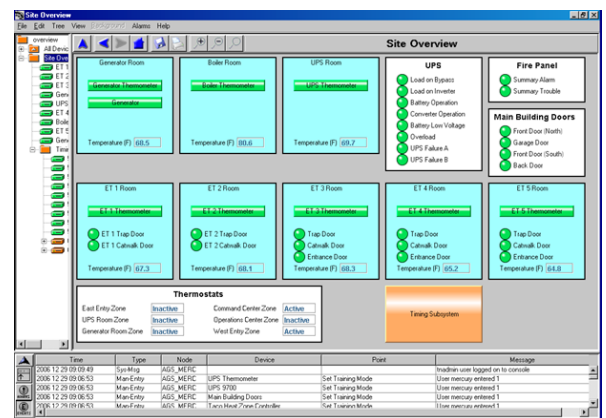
Site Overview
File Edit Tree View Background Alarms Help

overview
All Devic
Site Ove
ET 1
ET 2
ET 3
Gen
UPS
ET 4
Boile
ET 5
Gen
Tim

Site Overview

Generator Room
Generator Thermometer
Generator
Temperature (F) 68.5

Boiler Room
Boiler Thermometer
Temperature (F) 80.6

UPS Room
UPS Thermometer
Temperature (F) 69.7

UPS
Load on Bypass
Load on Inverter
Battery Operation
Converter Operation
Battery Low Voltage
Overload
UPS Failure A
UPS Failure B

Fire Panel
Summary Alarm
Summary Trouble

Main Building Doors
Front Door (North)
Garage Door
Front Door (South)
Back Door

ET 1 Room
ET 1 Thermometer
ET 1 Trap Door
ET 1 Catwalk Door
Temperature (F) 67.3

ET 2 Room
ET 2 Thermometer
ET 2 Trap Door
ET 2 Catwalk Door
Temperature (F) 68.1

ET 3 Room
ET 3 Thermometer
Trap Door
Catwalk Door
Entrance Door
Temperature (F) 68.3

ET 4 Room
ET 4 Thermometer
Trap Door
Catwalk Door
Entrance Door
Temperature (F) 65.2

ET 5 Room
ET 5 Thermometer
Trap Door
Catwalk Door
Entrance Door
Temperature (F) 64.8

Thermostats
| East Entry Zone | Inactive | Command Center Zone | Active |
|---|---|---|---|
| UPS Room Zone | Inactive | Operations Center Zone | Inactive |
| Generator Room Zone | Inactive | West Entry Zone | Active |

Timing Subsystem

| Time | Type | Node | Device | Point | Message |
|---|---|---|---|---|---|
| 2006 12 29 09:09:49 | Sys-Msg | AGS_MERC | | | Inadmin user logged on to console |
| 2006 12 29 09:06:53 | Man-Entry | AGS_MERC | UPS Thermometer | Set Training Mode | User mercury entered 1 |
| 2006 12 29 09:06:53 | Man-Entry | AGS_MERC | UPS 9700 | Set Training Mode | User mercury entered 1 |
| 2006 12 29 09:06:53 | Man-Entry | AGS_MERC | Main Building Doors | Set Training Mode | User mercury entered 1 |
| 2006 12 29 09:06:53 | Man-Entry | AGS_MERC | Taco Heat Zone Controller | Set Training Mode | User mercury entered 1 |